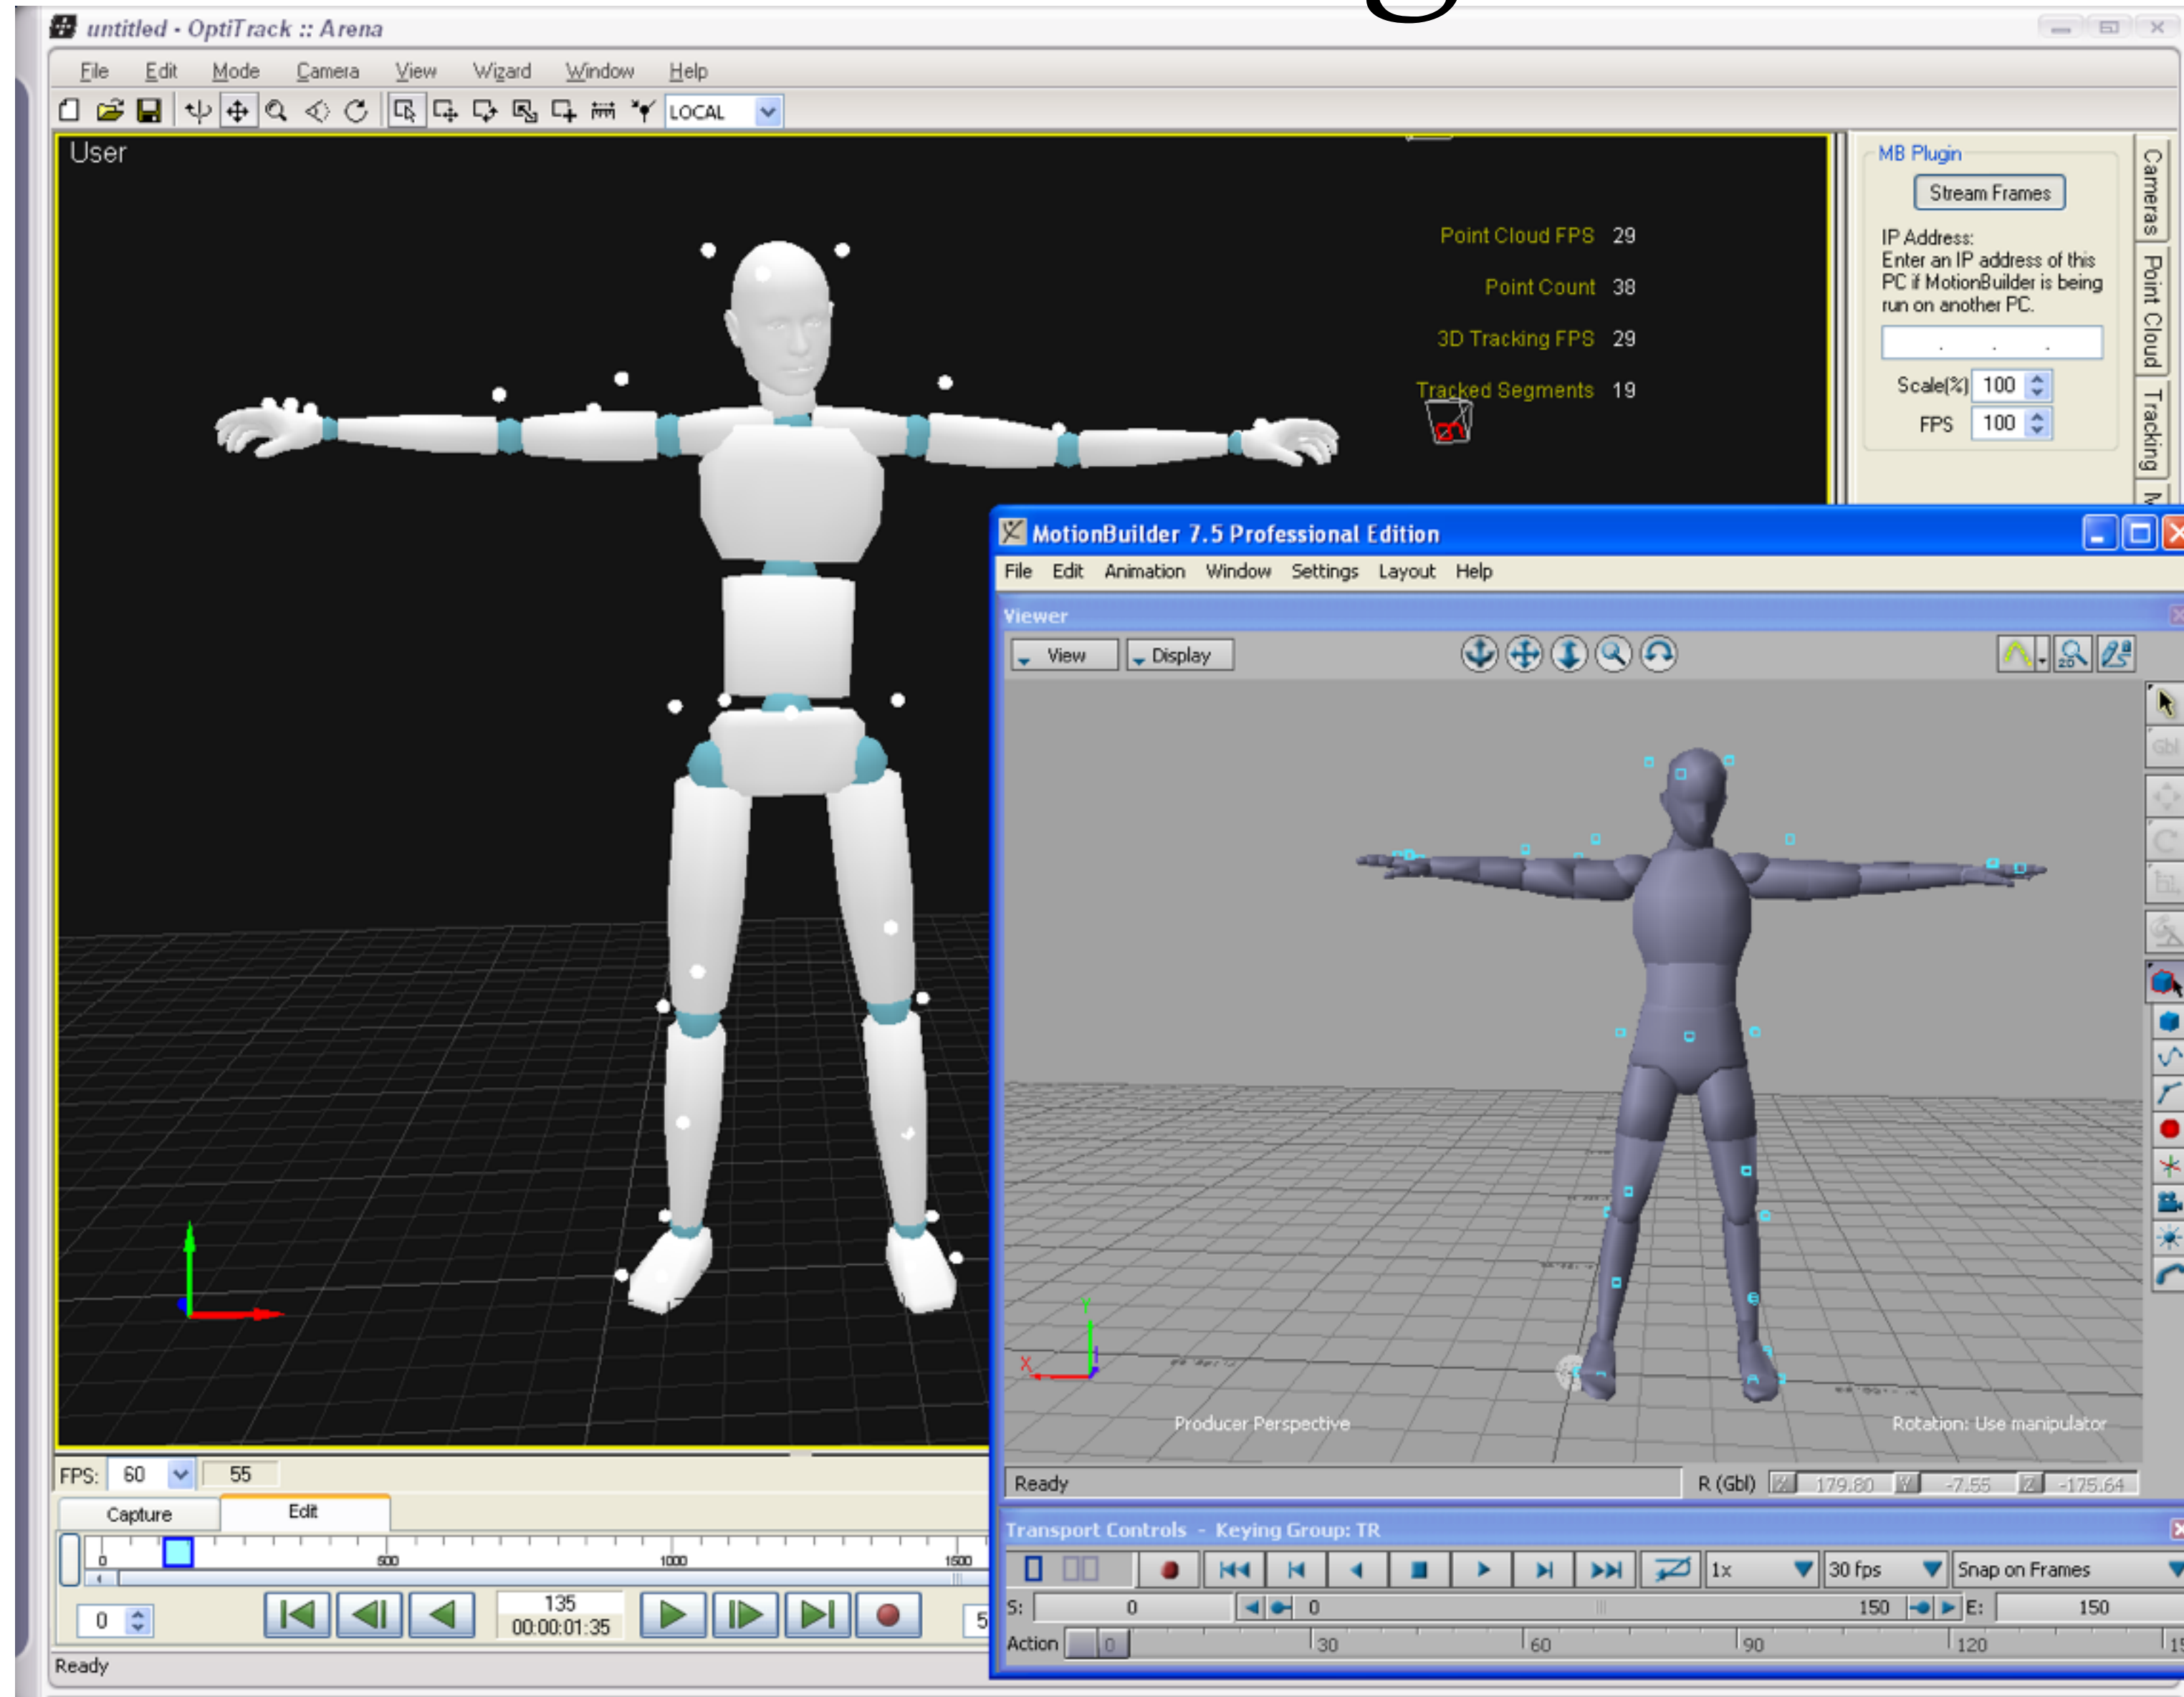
untitled - OptiTrack :: Arena

File Edit Mode Camera View Wizard Window Help

LOCAL

User

Point Cloud FPS 29

Point Count 38

3D Tracking FPS 29

Tracked Segments 19

MB Plugin

Stream Frames

IP Address:
Enter an IP address of this PC if MotionBuilder is being run on another PC.

Scale(%) 100

FPS 100

Cameras Point Cloud Tracking

FPS: 60 55

Capture Edit

0 500 1000 1500

0

135
00:00:01:35

Ready

MotionBuilder 7.5 Professional Edition

File Edit Animation Window Settings Layout Help

Viewer

View Display

Producer Perspective

Rotation: Use manipulator

Ready

R (Gbl) X 179.80 Y -7.55 Z -175.64

Transport Controls - Keying Group: TR

1x 30 fps Snap on Frames

S: 0 0 150 E: 150

Action 0 30 60 90 120